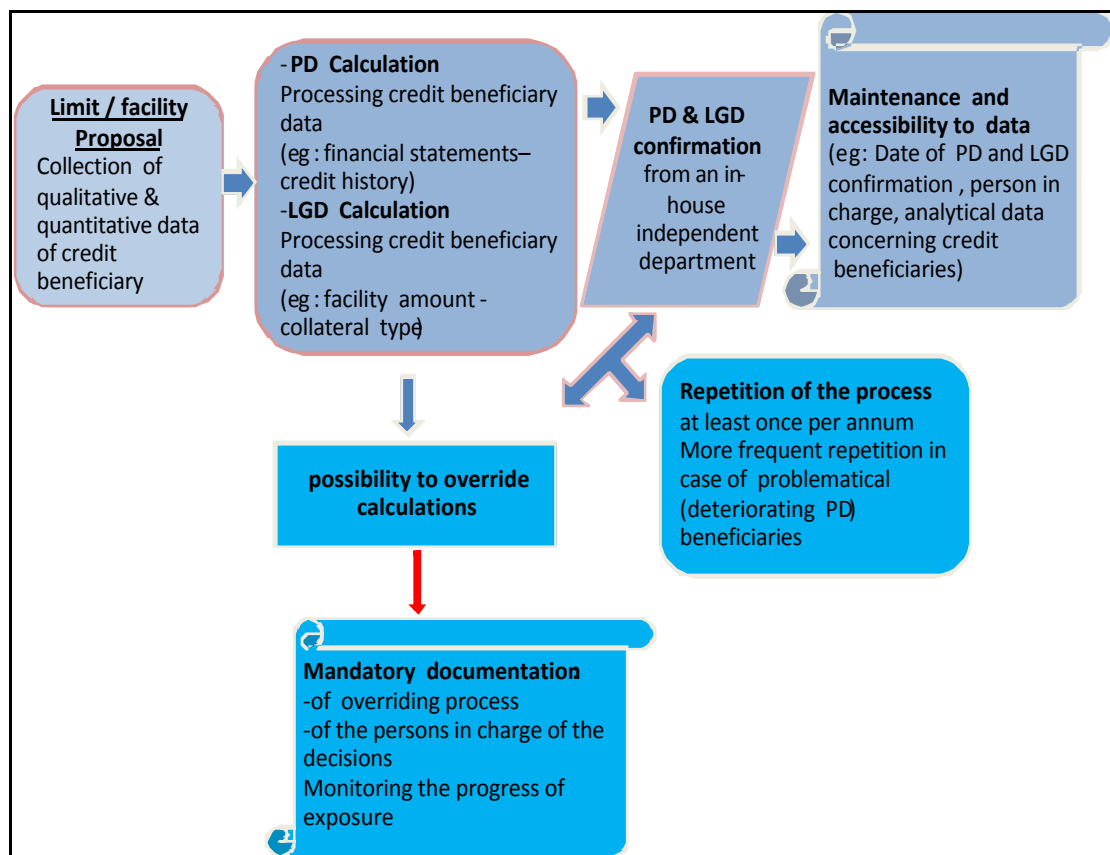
Limit / facility Proposal
Collection of qualitative & quantitative data of credit beneficiary

- PD Calculation
Processing credit beneficiary data
(eg : financial statements– credit history)
-LGD Calculation
Processing credit beneficiary data
(eg : facility amount - collateral type)

PD & LGD confirmation
from an in-house independent department

Maintenance and accessibility to data
(eg: Date of PD and LGD confirmation , person in charge, analytical data concerning credit beneficiaries)

possibility to override calculations

Repetition of the process
at least once per annum
More frequent repetition in case of problematical (deteriorating PD) beneficiaries

Mandatory documentation
-of overriding process
-of the persons in charge of the decisions
Monitoring the progress of exposure